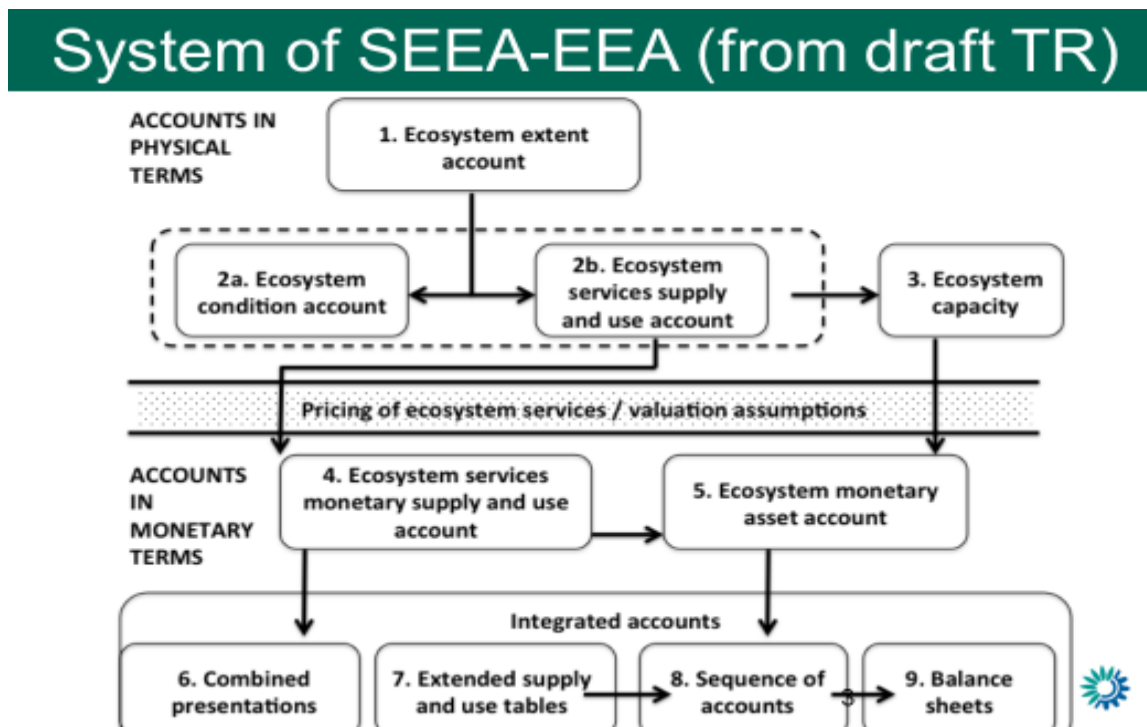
System of SEEA-EEA (from draft TR)

ACCOUNTS IN PHYSICAL TERMS

1. Ecosystem extent account

2a. Ecosystem condition account

2b. Ecosystem services supply and use account

3. Ecosystem capacity

Pricing of ecosystem services / valuation assumptions

ACCOUNTS IN MONETARY TERMS

4. Ecosystem services monetary supply and use account

5. Ecosystem monetary asset account

Integrated accounts

6. Combined presentations

7. Extended supply and use tables

8. Sequence of accounts

3

9. Balance sheets